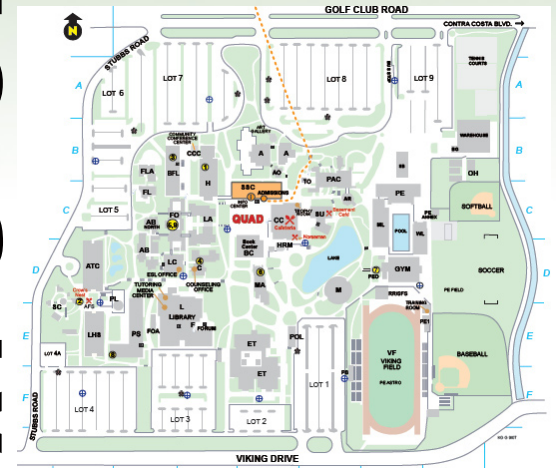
N
GOLF CLUB ROAD
CONTRA COSTA BLVD.
STUBBS ROAD
A
B
C
D
E
F
G
A
B
C
D
E
F
G
LOT 6
LOT 7
LOT 8
LOT 9
TENNIS COURTS
WAREHOUSE
ART GALLERY
COMMUNITY CONFERENCE CENTER
CCC
A
A
FLA
BFL
H
AC
FL
TO
PAC
SSC
ADMISSIONS
INFO CENTER
OH
LOT 5
PE
SOFTBALL
FO
AB NORTH
LA
QUAD
CC
Cafeteria
SU
Spartan Café
Bookstore
PE ANNEX
POOL
SOCCER
Book Center
BC
HRM
LAKE
ATC
AB
LC
C
ESL OFFICE
COUNSELING OFFICE
GYM
PE FIELD
KRIGER
TRAINING ROOM
Cowell Reef
AFS
PL
TUTORING MEDIA CENTER
L
LIBRARY
FORUM
MA
M
LH8
PS
FOA
BASEBALL
ET
POL
VF VIKING FIELD
PE ASTRO
LOT 4A
ET
LOT 1
LOT 4
STUBBS ROAD
LOT 3
LOT 2
VIKING DRIVE